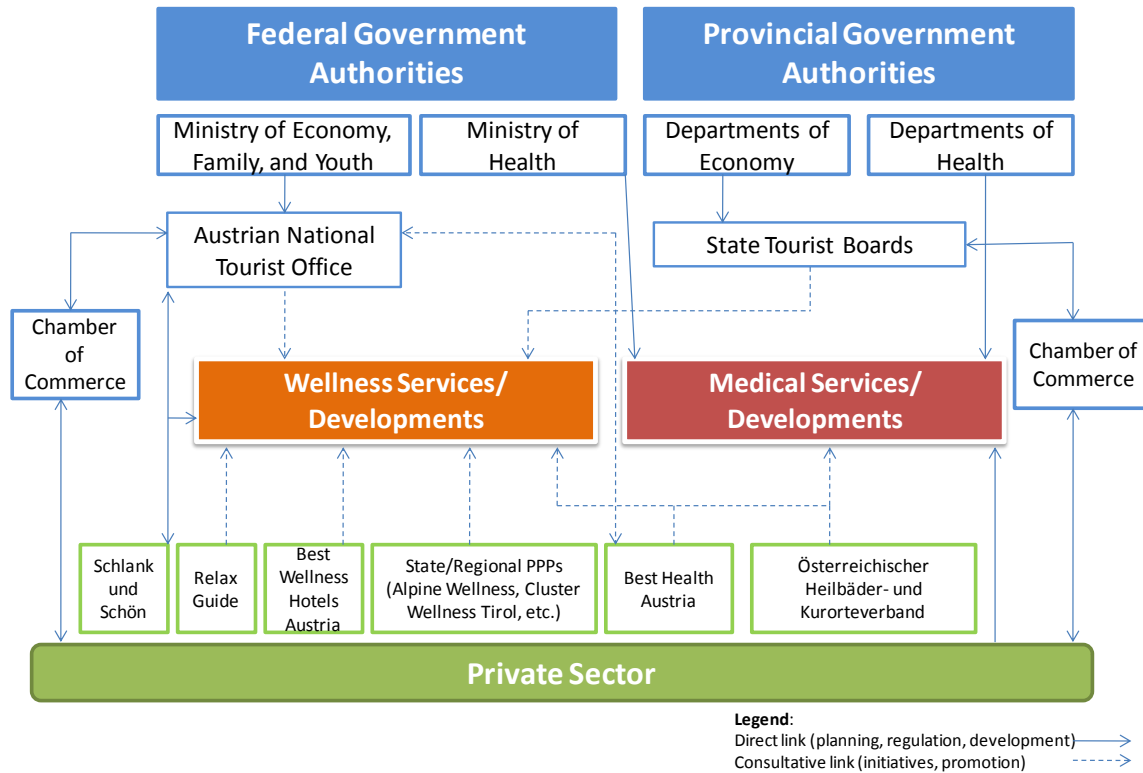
Federal Government Authorities

Provincial Government Authorities

Ministry of Economy, Family, and Youth

Ministry of Health

Departments of Economy

Departments of Health

Austrian National Tourist Office

State Tourist Boards

Chamber of Commerce

Chamber of Commerce

Wellness Services/ Developments

Medical Services/ Developments

Schlank und Schön

Relax Guide

Best Wellness Hotels Austria

State/Regional PPPs (Alpine Wellness, Cluster Wellness Tirol, etc.)

Best Health Austria

Österreichischer Heilbäder- und Kurorteverband

Private Sector

Legend:
Direct link (planning, regulation, development)
Consultative link (initiatives, promotion)